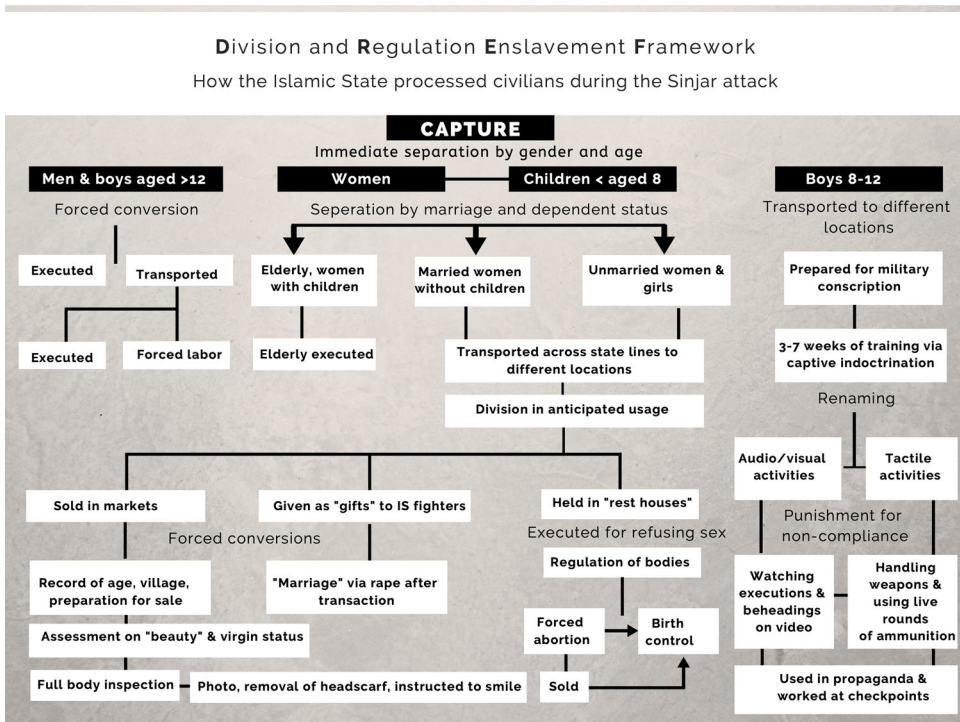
Division and Regulation Enslavement Framework

How the Islamic State processed civilians during the Sinjar attack

CAPTURE

Immediate separation by gender and age

Men & boys aged >12

Women

Children < aged 8

Boys 8-12

Forced conversion

Seperation by marriage and dependent status

Transported to different locations

Executed

Transported

Elderly, women with children

Married women without children

Unmarried women & girls

Prepared for military conscription

Executed

Forced labor

Elderly executed

Transported across state lines to different locations

3-7 weeks of training via captive indoctrination

Division in anticipated usage

Renaming

Audio/visual activities

Tactile activities

Sold in markets

Given as "gifts" to IS fighters

Held in "rest houses"

Executed for refusing sex

Punishment for non-compliance

Forced conversions

Regulation of bodies

Record of age, village, preparation for sale

"Marriage" via rape after transaction

Watching executions & beheadings on video

Handling weapons & using live rounds of ammunition

Forced abortion

Birth control

Assessment on "beauty" & virgin status

Full body inspection

Photo, removal of headscarf, instructed to smile

Sold

Used in propaganda & worked at checkpoints